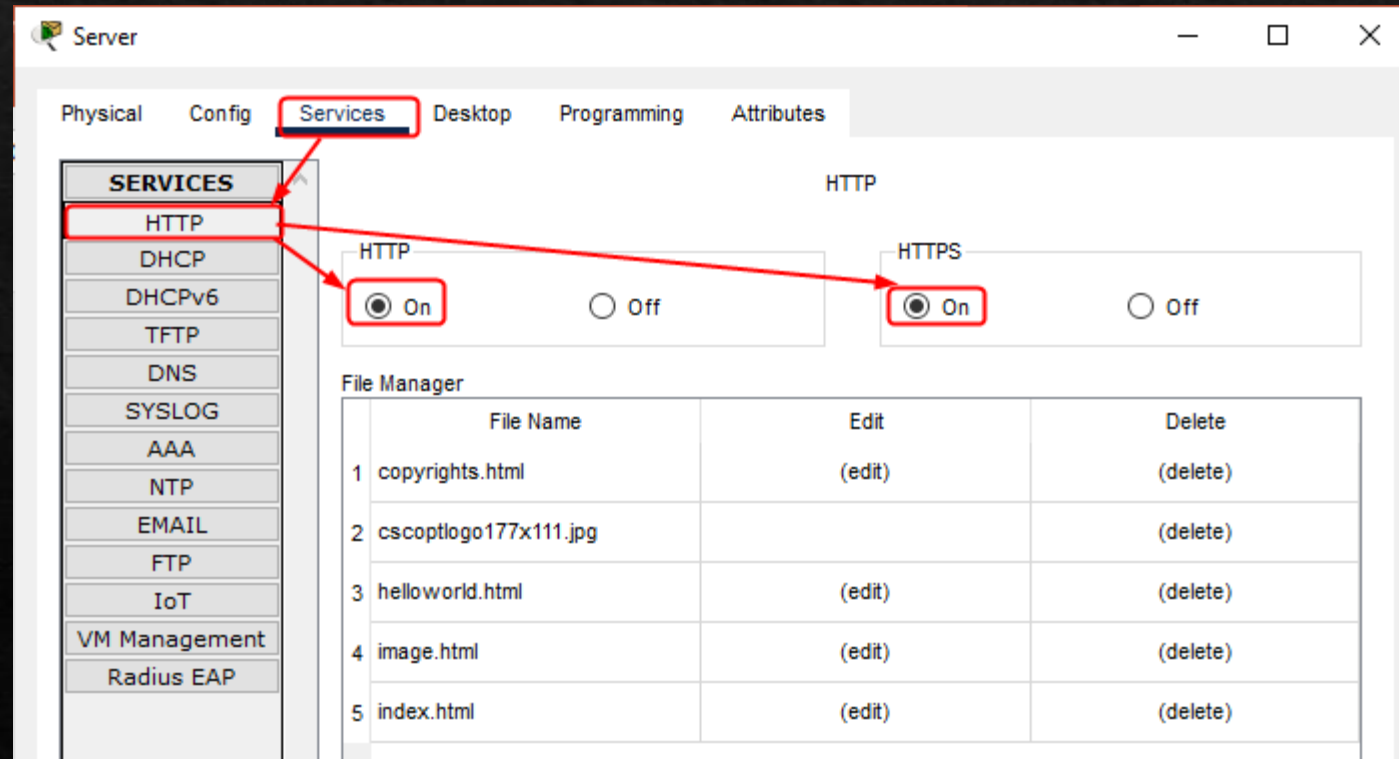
Server

Physical Config Services Desktop Programming Attributes

SERVICES
HTTP
DHCP
DHCPv6
TFTP
DNS
SYSLOG
AAA
NTP
EMAIL
FTP
IoT
VM Management
Radius EAP

HTTP

HTTP
On Off

HTTPS
On Off

File Manager

| | File Name | Edit | Delete |
|---|---|---|---|
| 1 | copyrights.html | (edit) | (delete) |
| 2 | cscoptlogo177x111.jpg | | (delete) |
| 3 | helloworld.html | (edit) | (delete) |
| 4 | image.html | (edit) | (delete) |
| 5 | index.html | (edit) | (delete) |